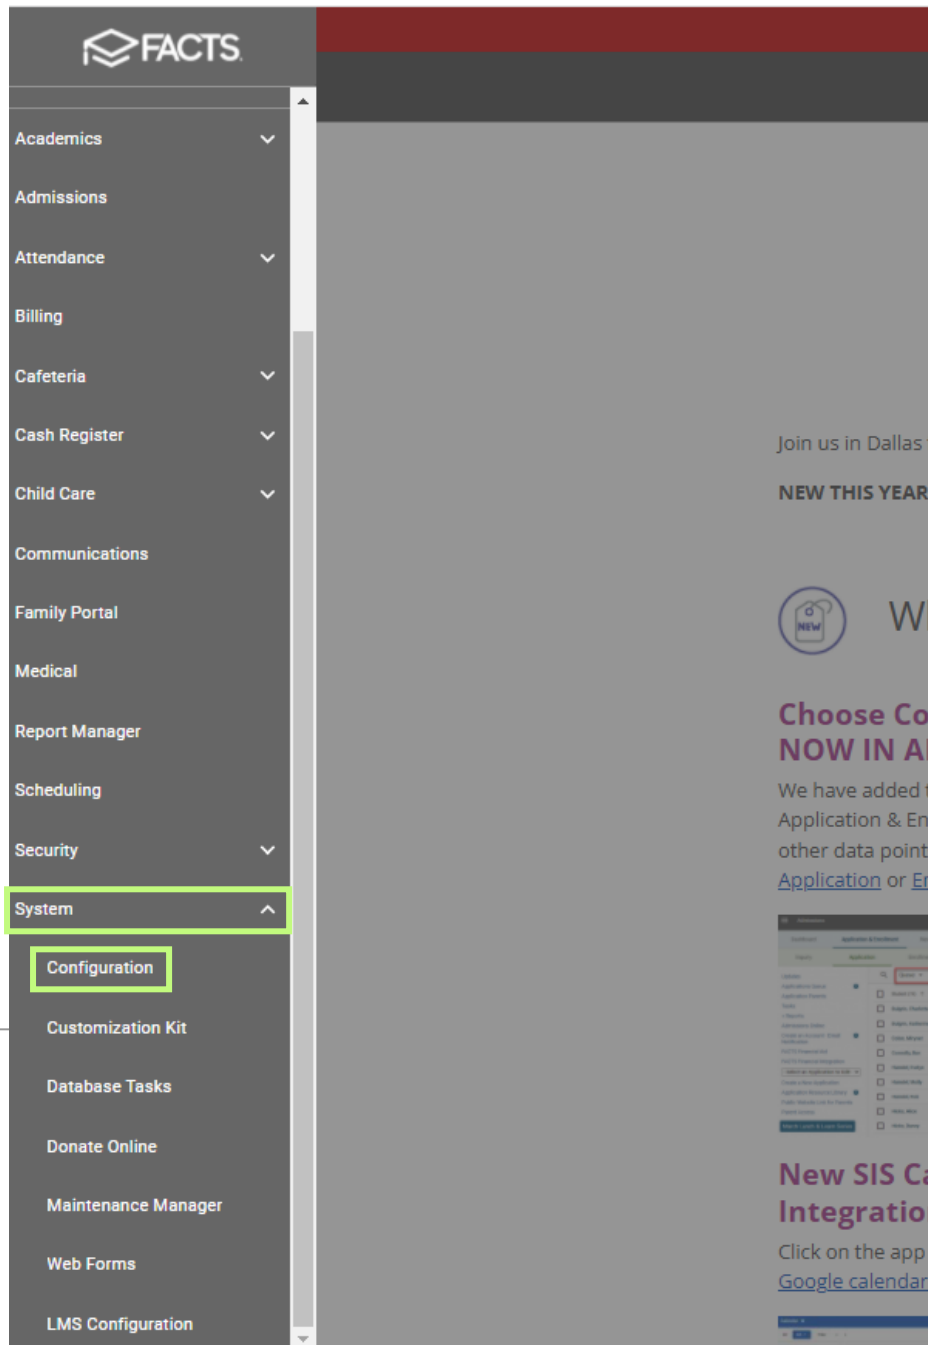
FACTS

Academics

Admissions

Attendance

Billing

Cafeteria

Cash Register

Child Care

Communications

Family Portal

Medical

Report Manager

Scheduling

Security

System

Configuration

Customization Kit

Database Tasks

Donate Online

Maintenance Manager

Web Forms

LMS Configuration

Join us in Dallas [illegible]

NEW THIS YEAR

NEW

W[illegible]

Choose Co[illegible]
NOW IN A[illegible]

We have added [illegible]
Application & En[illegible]
other data point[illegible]
Application or E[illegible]

New SIS Ca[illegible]
Integratio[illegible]

Click on the app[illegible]
Google calendar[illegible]